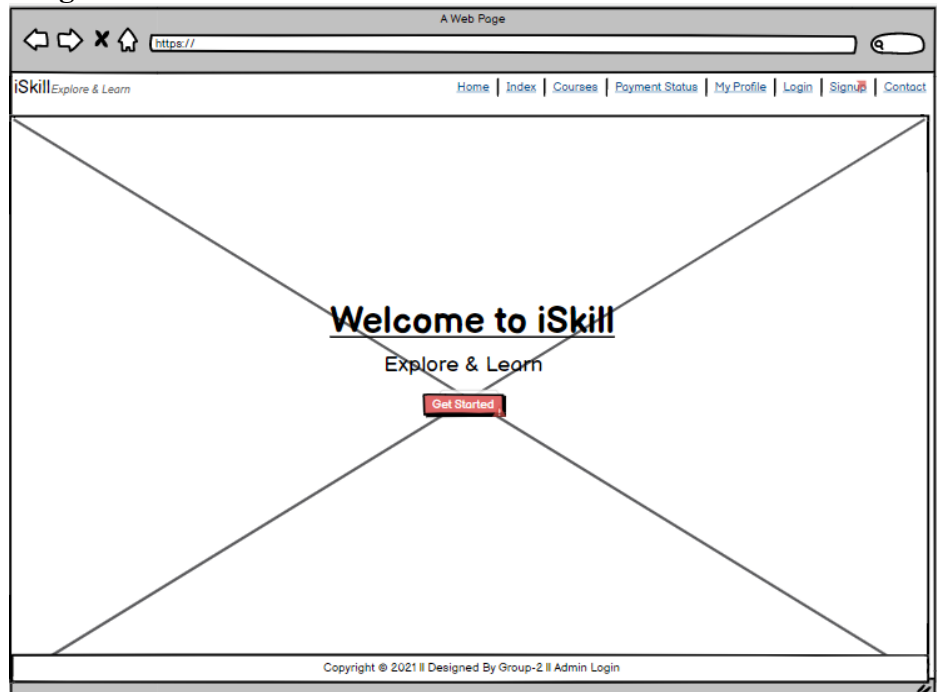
A Web Page

https://

iSkill Explore & Learn

Home | Index | Courses | Payment Status | My Profile | Login | Signup | Contact

Welcome to iSkill

Explore & Learn

Get Started

Copyright © 2021 || Designed By Group-2 || Admin Login